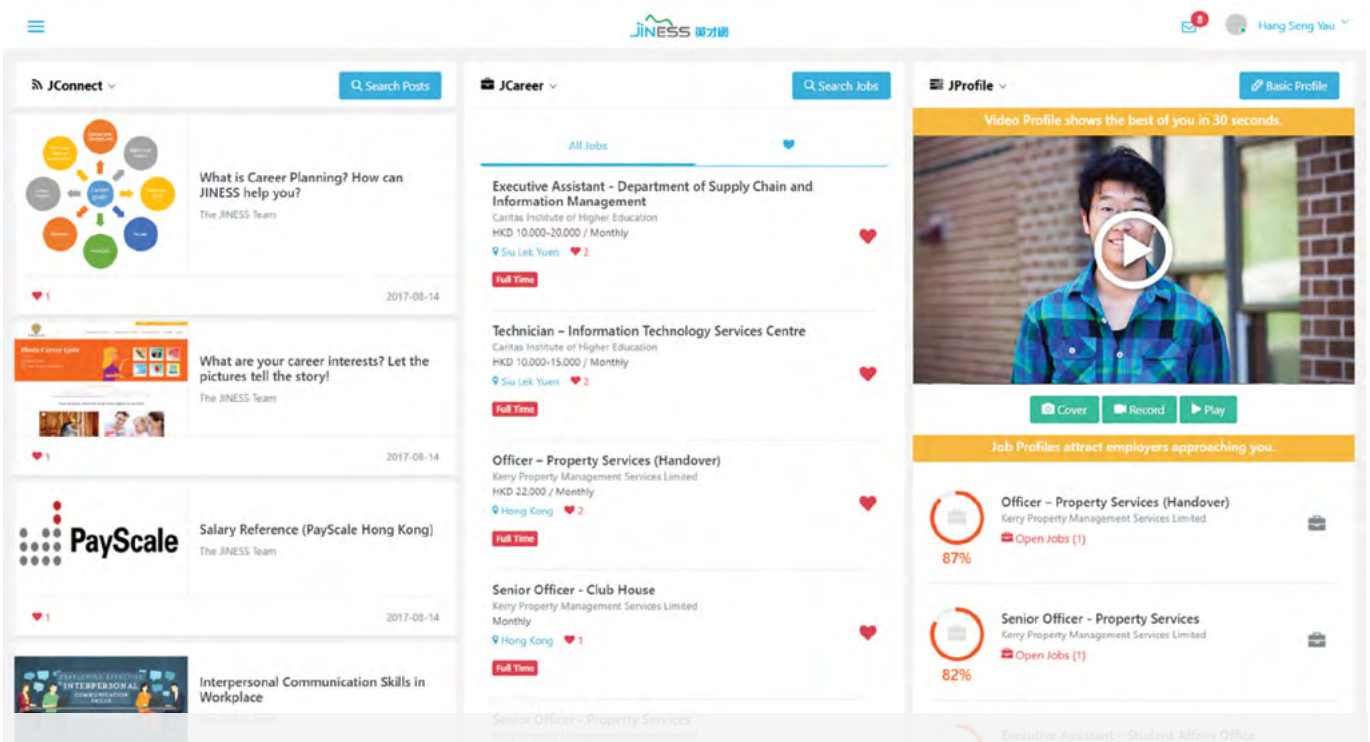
JINESS 英才網

8

Hang Seng Yau

JConnect

Search Posts

What is Career Planning? How can JINESS help you?

The JINESS Team

1

2017-08-14

What are your career interests? Let the pictures tell the story!

The JINESS Team

1

2017-08-14

PayScale

Salary Reference (PayScale Hong Kong)

The JINESS Team

1

2017-08-14

Interpersonal Communication Skills in Workplace

The JINESS Team

JCareer

Search Jobs

All Jobs

Executive Assistant - Department of Supply Chain and Information Management

Caritas Institute of Higher Education

HKD 10,000-20,000 / Monthly

Siu Lek Yuen 2

Full Time

Technician – Information Technology Services Centre

Caritas Institute of Higher Education

HKD 10,000-15,000 / Monthly

Siu Lek Yuen 2

Full Time

Officer – Property Services (Handover)

Kerry Property Management Services Limited

HKD 22,000 / Monthly

Hong Kong 2

Full Time

Senior Officer - Club House

Kerry Property Management Services Limited

Monthly

Hong Kong 1

Full Time

Senior Officer - Property Services

Kerry Property Management Services Limited

JProfile

Basic Profile

Video Profile shows the best of you in 30 seconds.

Cover

Record

Play

Job Profiles attract employers approaching you.

Officer – Property Services (Handover)

Kerry Property Management Services Limited

Open Jobs (1)

87%

Senior Officer - Property Services

Kerry Property Management Services Limited

Open Jobs (1)

82%

Executive Assistant - Student Affairs Office